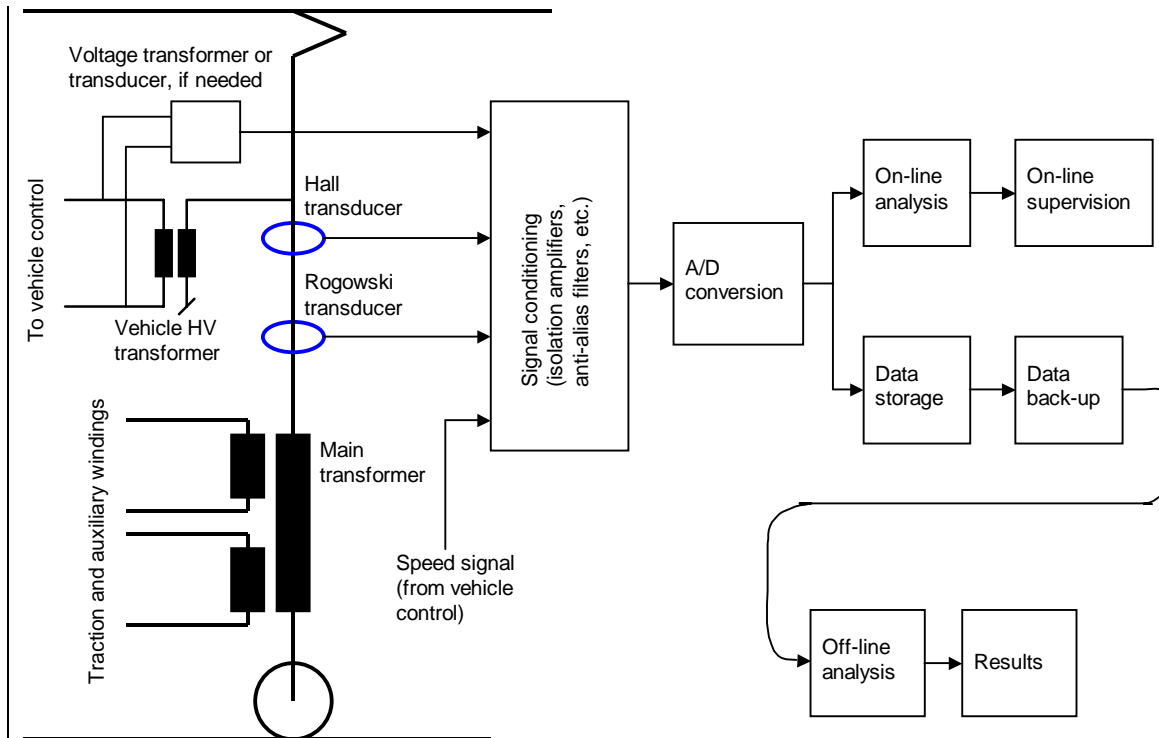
Voltage transformer or transducer, if needed

To vehicle control

Hall transducer

Rogowski transducer

Vehicle HV transformer

Traction and auxiliary windings

Main transformer

Speed signal (from vehicle control)

Signal conditioning (isolation amplifiers, anti-alias filters, etc.)

A/D conversion

On-line analysis

On-line supervision

Data storage

Data back-up

Off-line analysis

Results